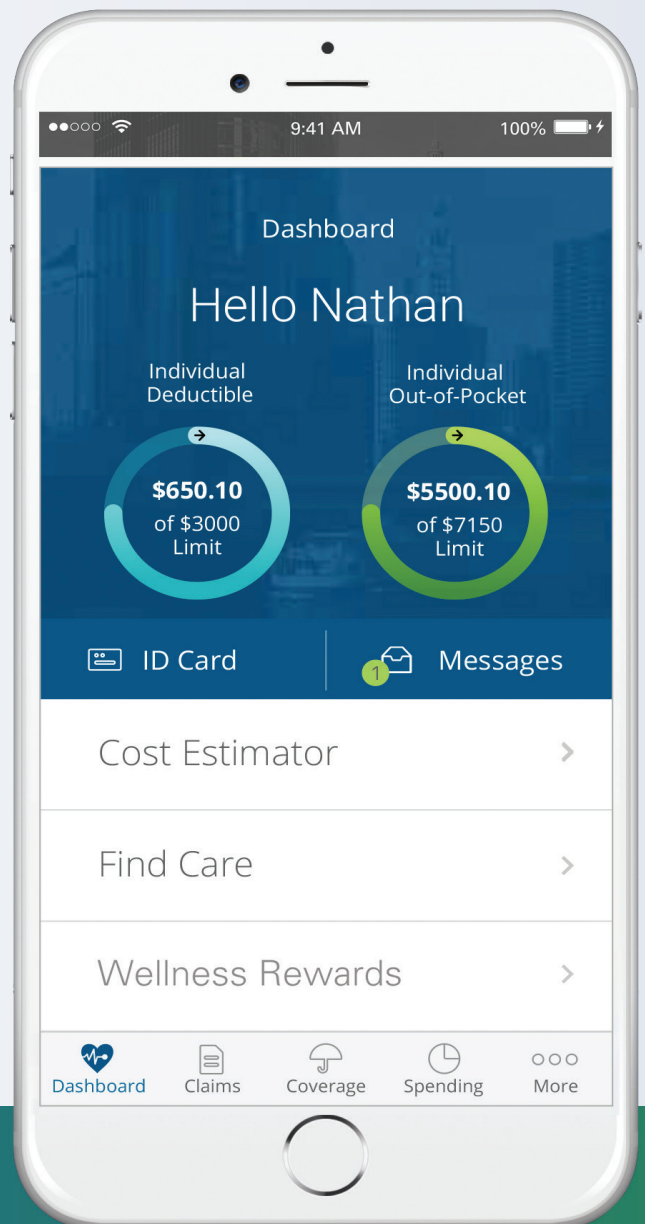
9:41 AM
100%

Dashboard

Hello Nathan

Individual Deductible

$650.10
of $3000 Limit

Individual Out-of-Pocket

$5500.10
of $7150 Limit

ID Card

1 Messages

Cost Estimator

Find Care

Wellness Rewards

Dashboard
Claims
Coverage
Spending
More